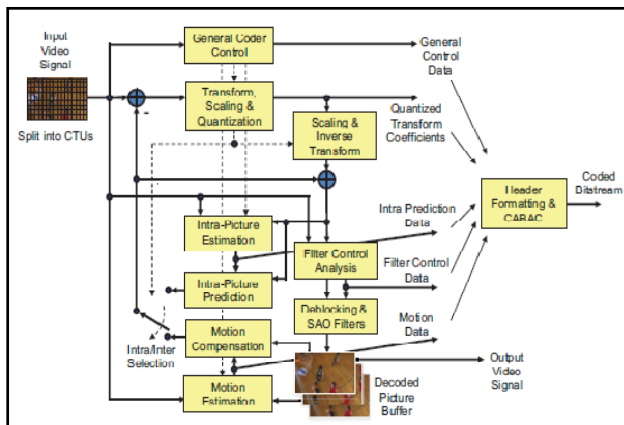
Input Video Signal

Split into CTUs

General Coder Control

General Control Data

Transform, Scaling & Quantization

Quantized Transform Coefficients

Scaling & Inverse Transform

Header Formatting & CABAC

Coded Bitstream

Intra Prediction Data

Intra-Picture Estimation

Filter Control Analysis

Filter Control Data

Intra-Picture Prediction

Deblocking & SAO Filters

Motion Data

Intra/Inter Selection

Motion Compensation

Output Video Signal

Motion Estimation

Decoded Picture Buffer

-